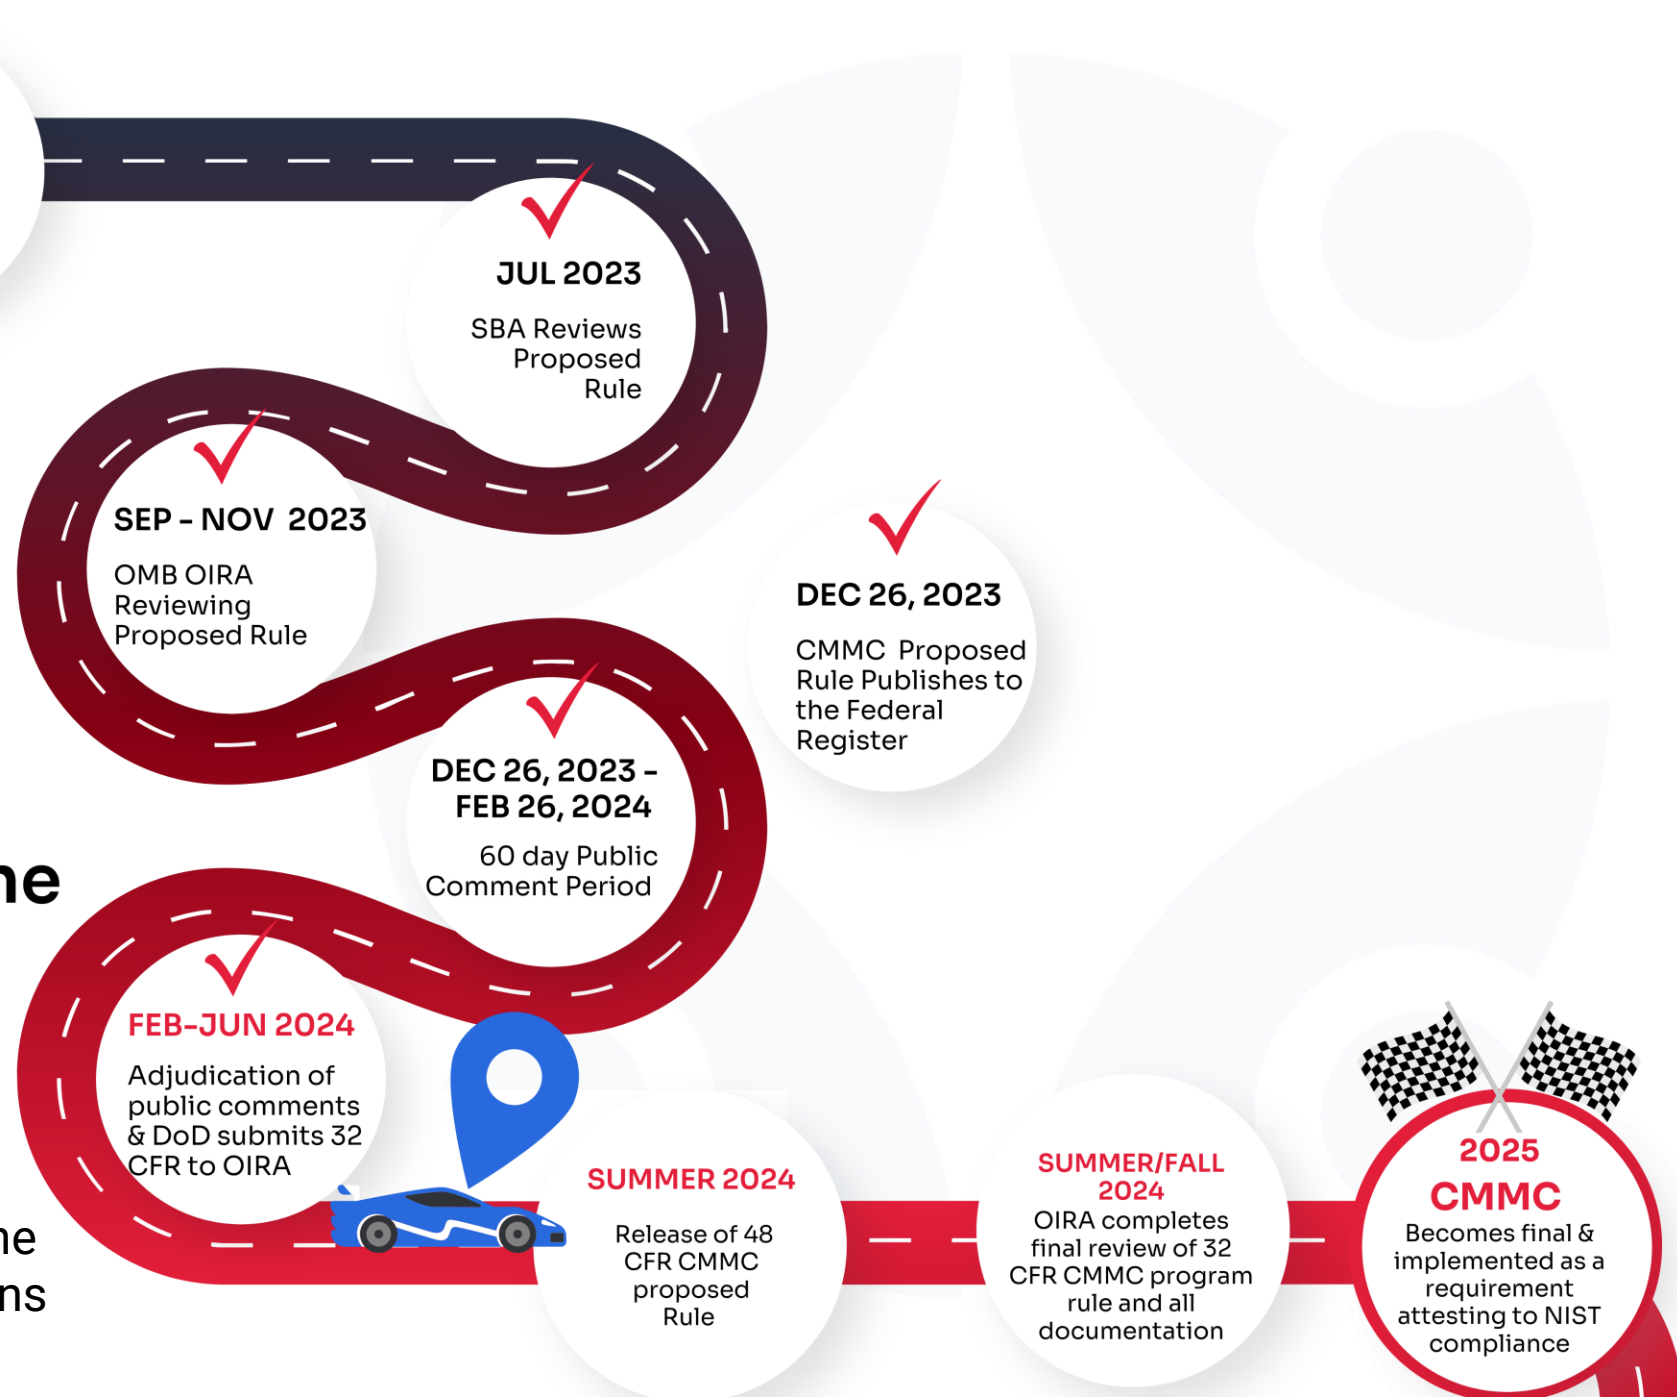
JUL 2023

SBA Reviews Proposed Rule

SEP - NOV 2023

OMB OIRA Reviewing Proposed Rule

DEC 26, 2023

CMMC Proposed Rule Publishes to the Federal Register

DEC 26, 2023 - FEB 26, 2024

60 day Public Comment Period

ne

FEB-JUN 2024

Adjudication of public comments & DoD submits 32 CFR to OIRA

ne
ns

SUMMER 2024

Release of 48 CFR CMMC proposed Rule

SUMMER/FALL 2024

OIRA completes final review of 32 CFR CMMC program rule and all documentation

2025
CMMC
Becomes final & implemented as a requirement attesting to NIST compliance